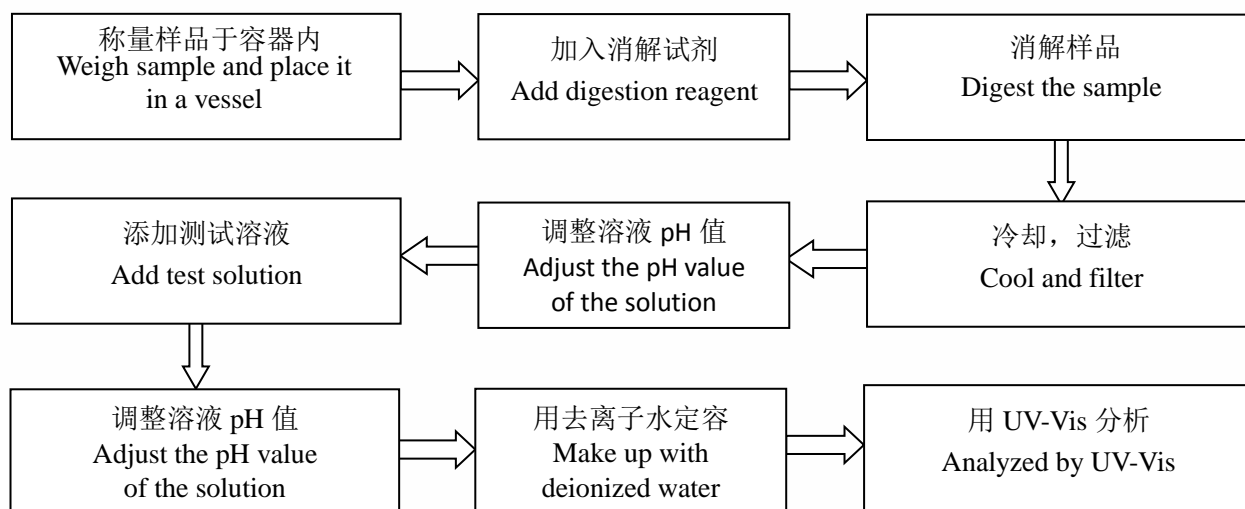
称量样品于容器内
Weigh sample and place it in a vessel

加入消解试剂
Add digestion reagent

消解样品
Digest the sample

冷却，过滤
Cool and filter

调整溶液 pH 值
Adjust the pH value of the solution

添加测试溶液
Add test solution

调整溶液 pH 值
Adjust the pH value of the solution

用去离子水定容
Make up with deionized water

用 UV-Vis 分析
Analyzed by UV-Vis